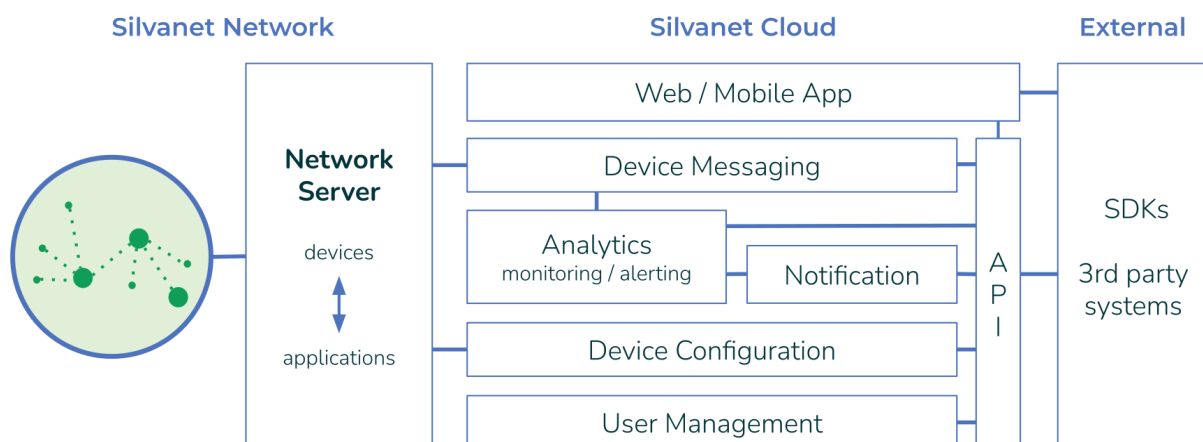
Silvanet Network

Silvanet Cloud

External

Web / Mobile App

Network Server

devices

applications

Device Messaging

Analytics
monitoring / alerting

Notification

Device Configuration

User Management

A P I

SDKs

3rd party systems